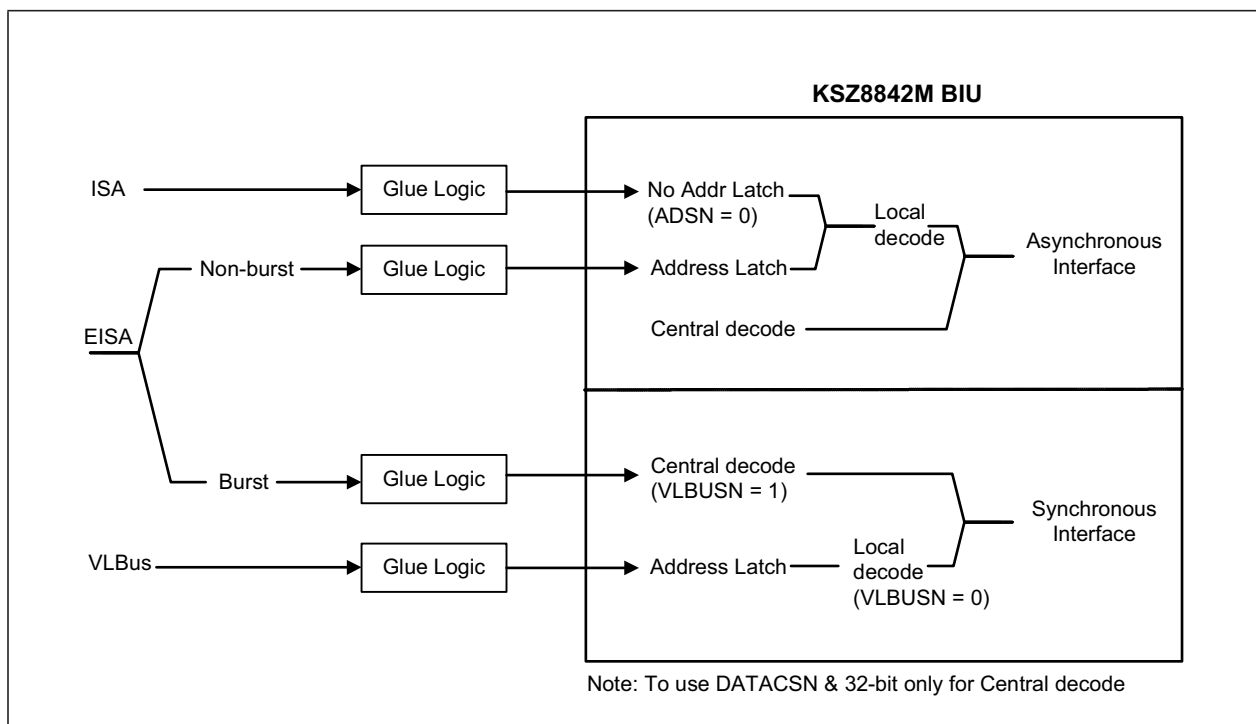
KSZ8842M BIU

ISA

Glue Logic

No Addr Latch (ADSN = 0)

Local decode

Asynchronous Interface

Non-burst

Glue Logic

Address Latch

EISA

Central decode

Burst

Glue Logic

Central decode (VLBUSN = 1)

Synchronous Interface

VLBus

Glue Logic

Address Latch

Local decode (VLBUSN = 0)

Note: To use DATACSN & 32-bit only for Central decode